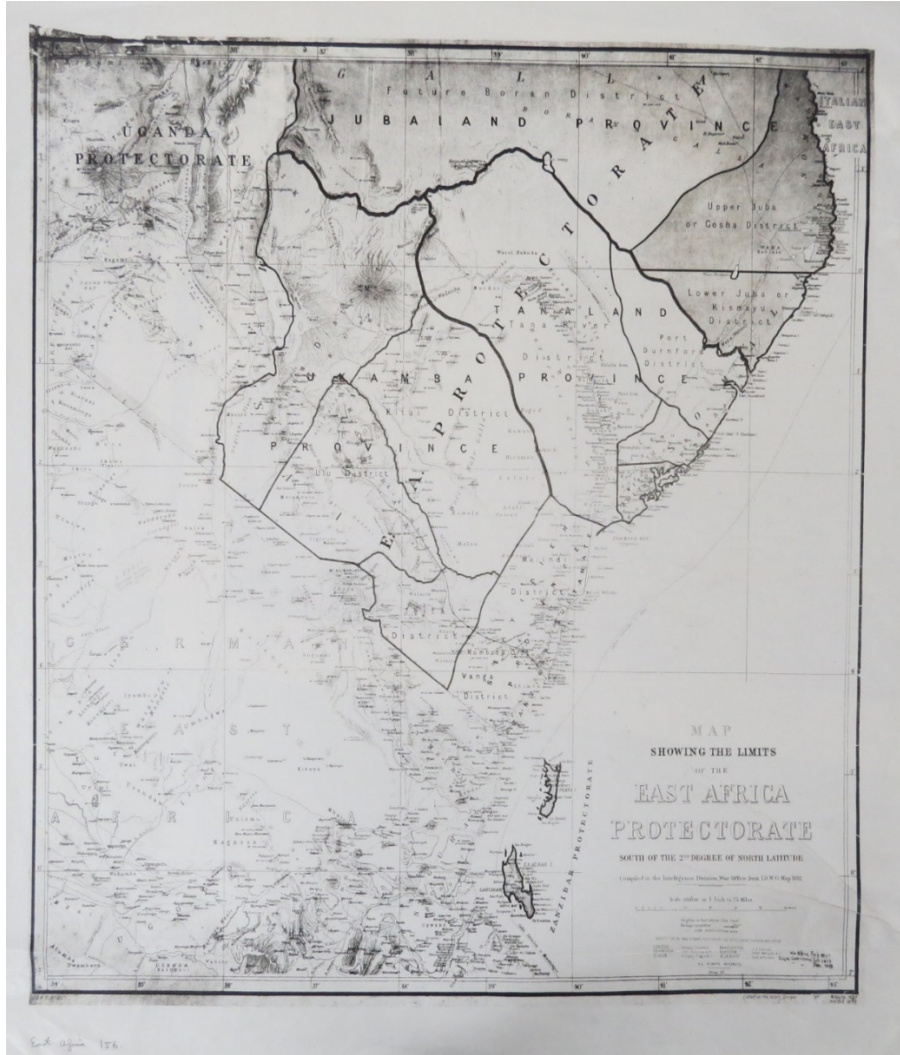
G A L L A

Future Boran District

JUBALAND PROVINCE

UGANDA PROTECTORATE

ITALIAN EAST AFRICA

Upper Juba or Gosha District

Lower Juba or Kismayu District

Port Durnford District

TANALAND PROVINCE

Tana River District

UKAMBA PROVINCE

Kitui District

Ulu District

EAST AFRICA PROTECTORATE

Nyika District

Malindi District

Mombasa

Vanga District

G E R M A N   E A S T   A F R I C A

ZANZIBAR PROTECTORATE

MAP
SHOWING THE LIMITS
OF THE
EAST AFRICA
PROTECTORATE
SOUTH OF THE 2nd DEGREE OF NORTH LATITUDE

Compiled in the Intelligence Division, War Office, from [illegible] May 1902

Scale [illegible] or 1 Inch to 75 Miles

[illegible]

East Africa 156